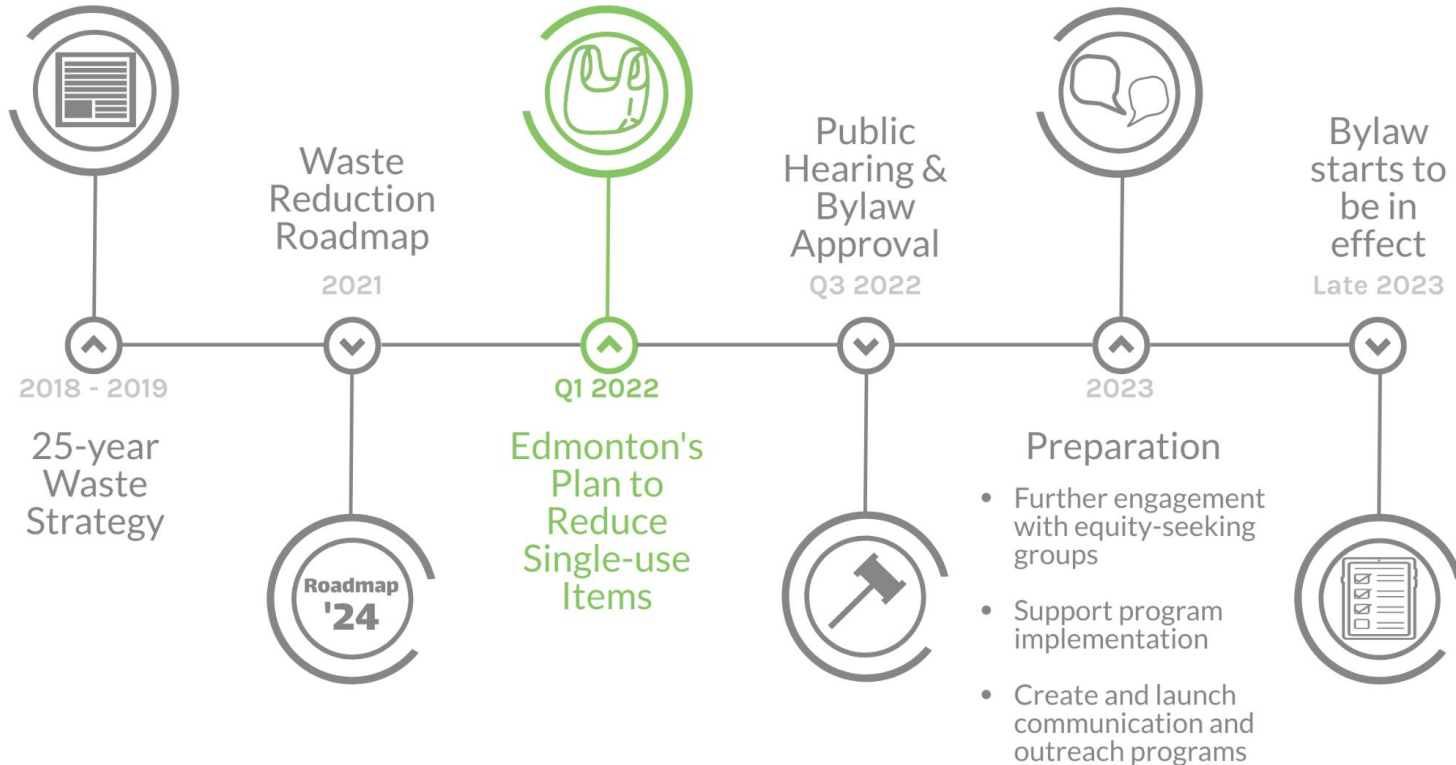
Waste Reduction Roadmap
2021

Public Hearing & Bylaw Approval
Q3 2022

Bylaw starts to be in effect
Late 2023

2018 - 2019
25-year Waste Strategy

Roadmap '24

Q1 2022
Edmonton's Plan to Reduce Single-use Items

2023
Preparation
• Further engagement with equity-seeking groups
• Support program implementation
• Create and launch communication and outreach programs